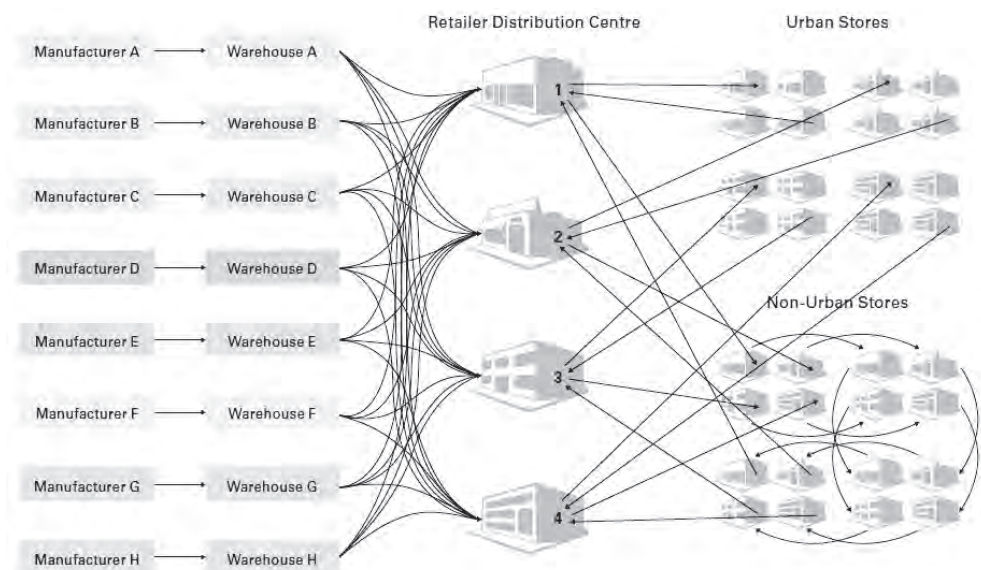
Retailer Distribution Centre

Urban Stores

Manufacturer A → Warehouse A

Manufacturer B → Warehouse B

Manufacturer C → Warehouse C

Manufacturer D → Warehouse D

Manufacturer E → Warehouse E

Manufacturer F → Warehouse F

Manufacturer G → Warehouse G

Manufacturer H → Warehouse H

1

2

3

4

Non-Urban Stores